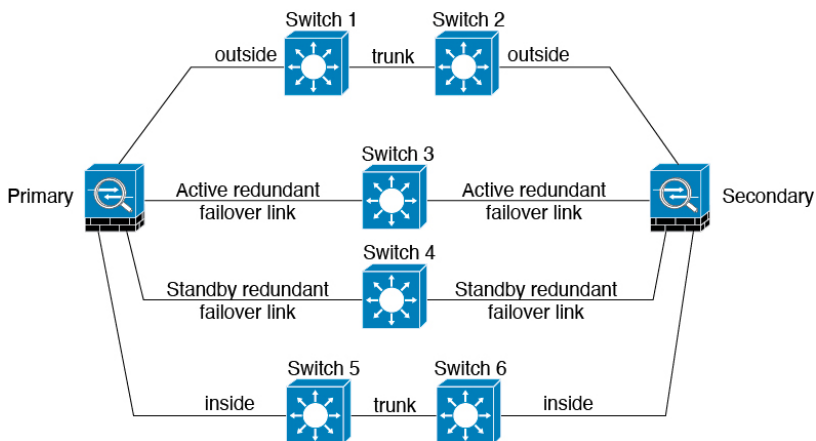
Switch 1

Switch 2

outside

trunk

outside

Primary

Switch 3

Active redundant failover link

Active redundant failover link

Secondary

Switch 4

Standby redundant failover link

Standby redundant failover link

Switch 5

Switch 6

inside

trunk

inside